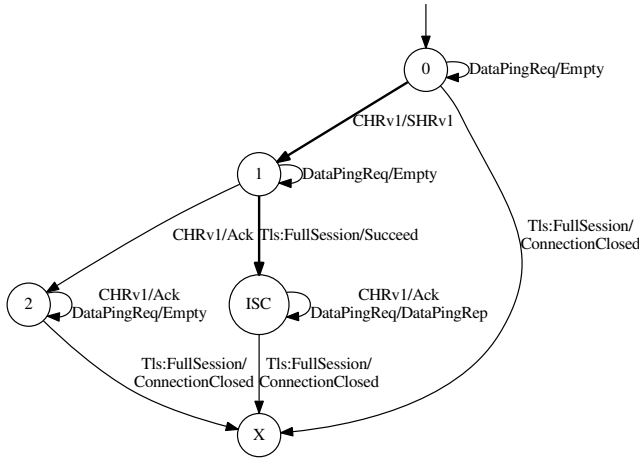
0
DataPingReq/Empty
CHRv1/SHRv1
1
DataPingReq/Empty
Tls:FullSession/
ConnectionClosed
CHRv1/Ack
Tls:FullSession/Succeed
2
CHRv1/Ack
DataPingReq/Empty
ISC
CHRv1/Ack
DataPingReq/DataPingRep
Tls:FullSession/
ConnectionClosed
Tls:FullSession/
ConnectionClosed
X